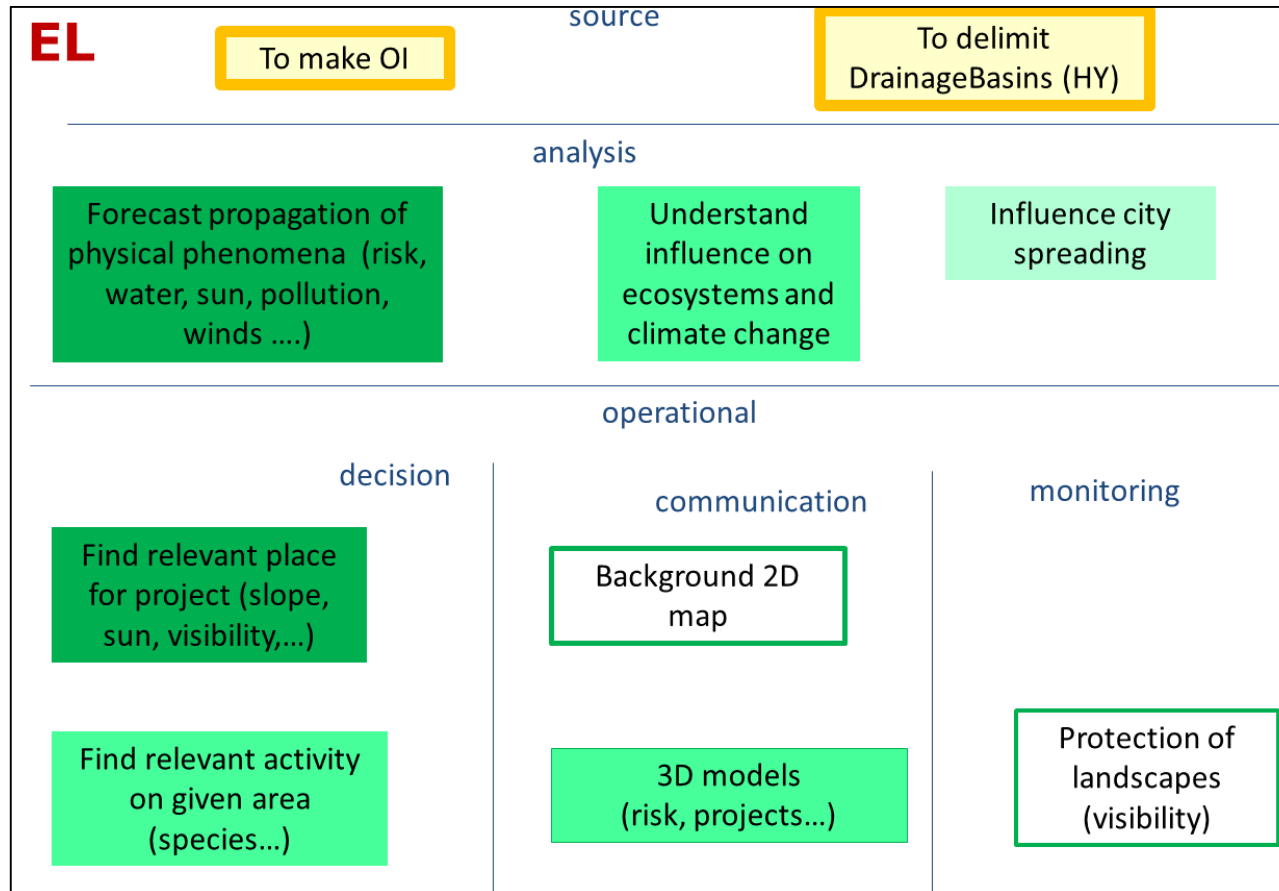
EL

source

To make OI

To delimit DrainageBasins (HY)

analysis

Forecast propagation of physical phenomena (risk, water, sun, pollution, winds ….)

Understand influence on ecosystems and climate change

Influence city spreading

operational

decision

communication

monitoring

Find relevant place for project (slope, sun, visibility,…)

Background 2D map

Find relevant activity on given area (species…)

3D models (risk, projects…)

Protection of landscapes (visibility)